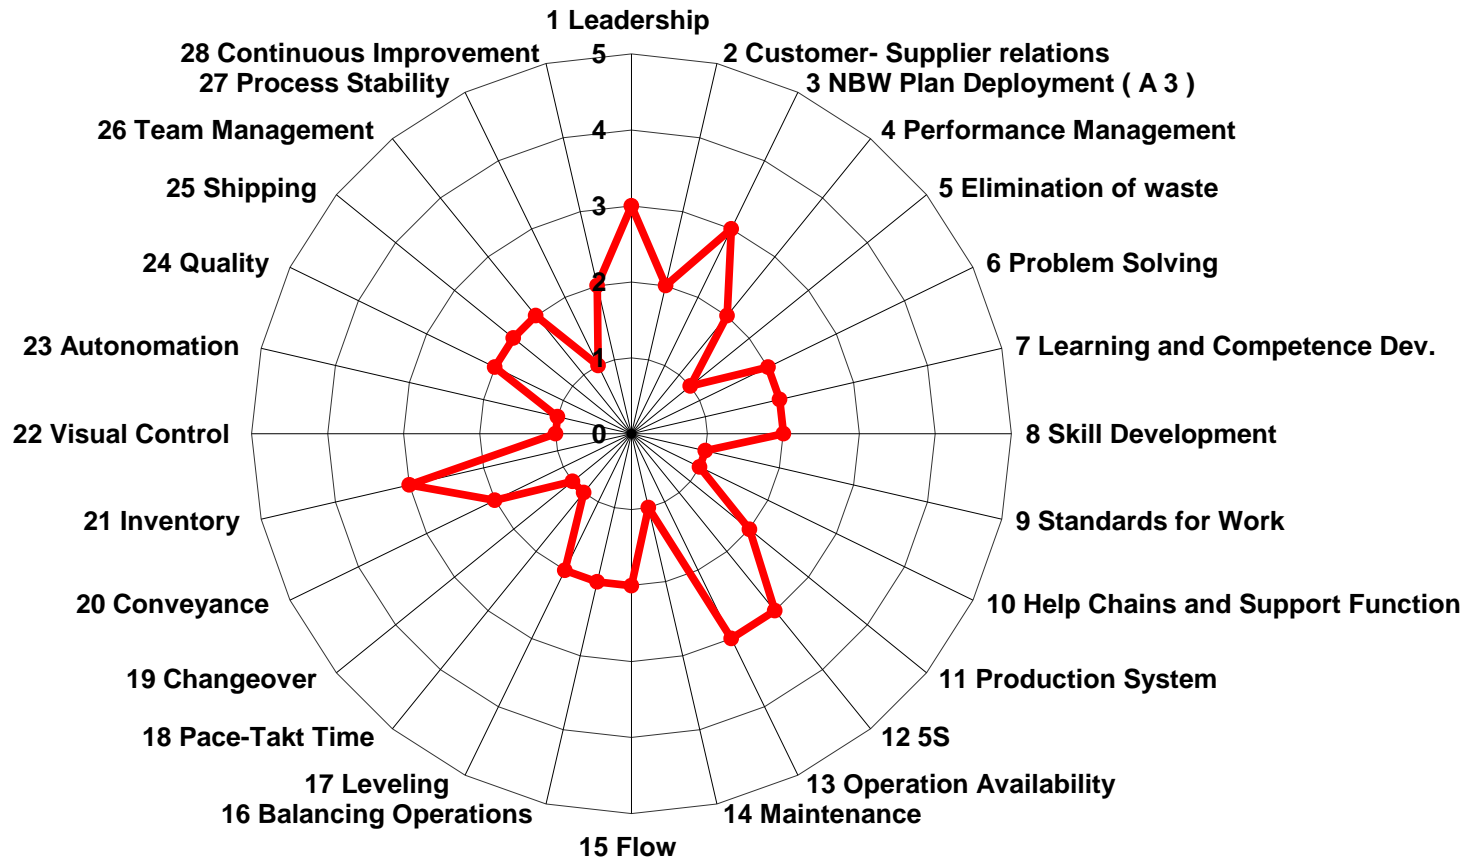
1 Leadership
2 Customer- Supplier relations
3 NBW Plan Deployment ( A 3 )
4 Performance Management
5 Elimination of waste
6 Problem Solving
7 Learning and Competence Dev.
8 Skill Development
9 Standards for Work
10 Help Chains and Support Function
11 Production System
12 5S
13 Operation Availability
14 Maintenance
15 Flow
16 Balancing Operations
17 Leveling
18 Pace-Takt Time
19 Changeover
20 Conveyance
21 Inventory
22 Visual Control
23 Autonomation
24 Quality
25 Shipping
26 Team Management
27 Process Stability
28 Continuous Improvement

5
4
3
2
1
0